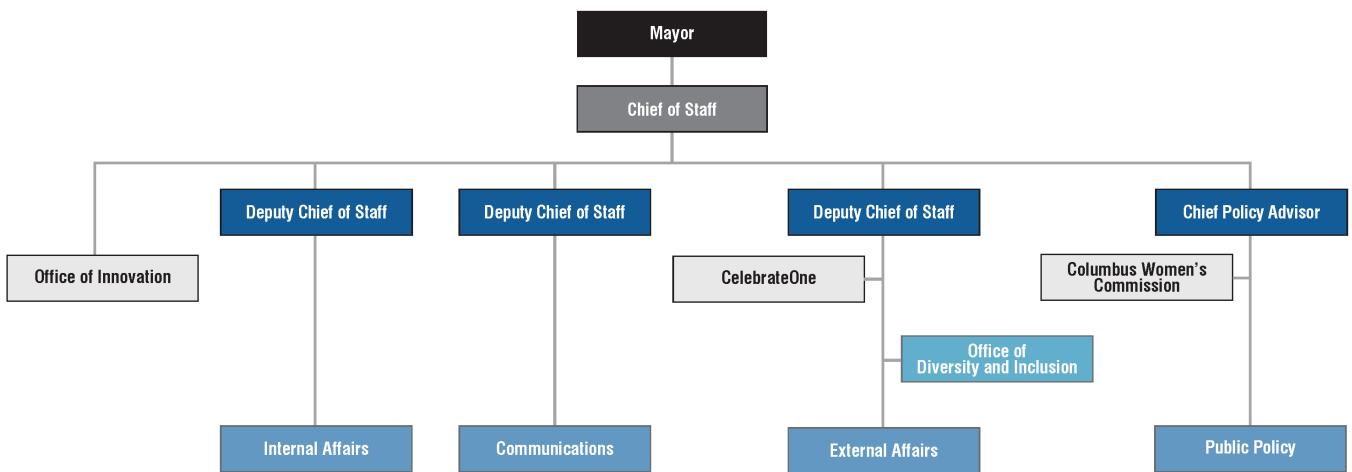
Mayor

Chief of Staff

Office of Innovation

Deputy Chief of Staff

Internal Affairs

Deputy Chief of Staff

Communications

Deputy Chief of Staff

CelebrateOne

Office of Diversity and Inclusion

External Affairs

Chief Policy Advisor

Columbus Women's Commission

Public Policy